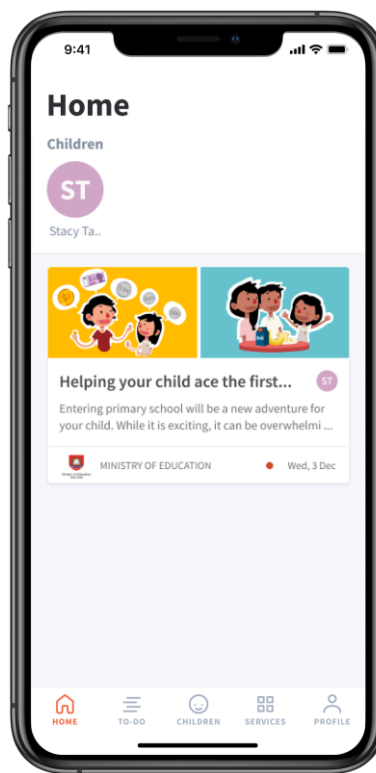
9:41

Home

Children

ST

Stacy Ta...

Helping your child ace the first...

ST

Entering primary school will be a new adventure for your child. While it is exciting, it can be overwhelmi ...

MINISTRY OF EDUCATION

Wed, 3 Dec

HOME

TO-DO

CHILDREN

SERVICES

PROFILE